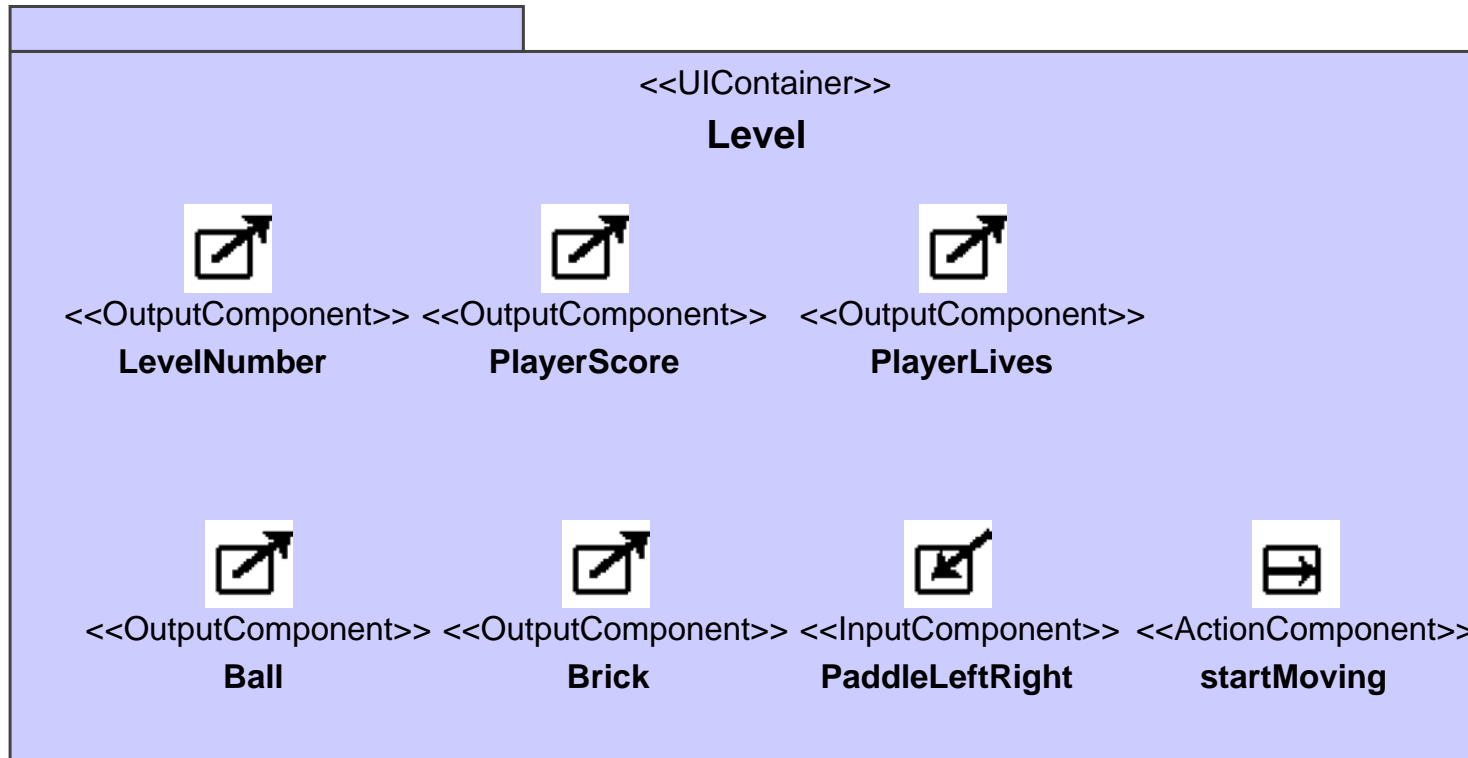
<<UIContainer>>
**Level**

<<OutputComponent>>
**LevelNumber**

<<OutputComponent>>
**PlayerScore**

<<OutputComponent>>
**PlayerLives**

<<OutputComponent>>
**Ball**

<<OutputComponent>>
**Brick**

<<InputComponent>>
**PaddleLeftRight**

<<ActionComponent>>
**startMoving**